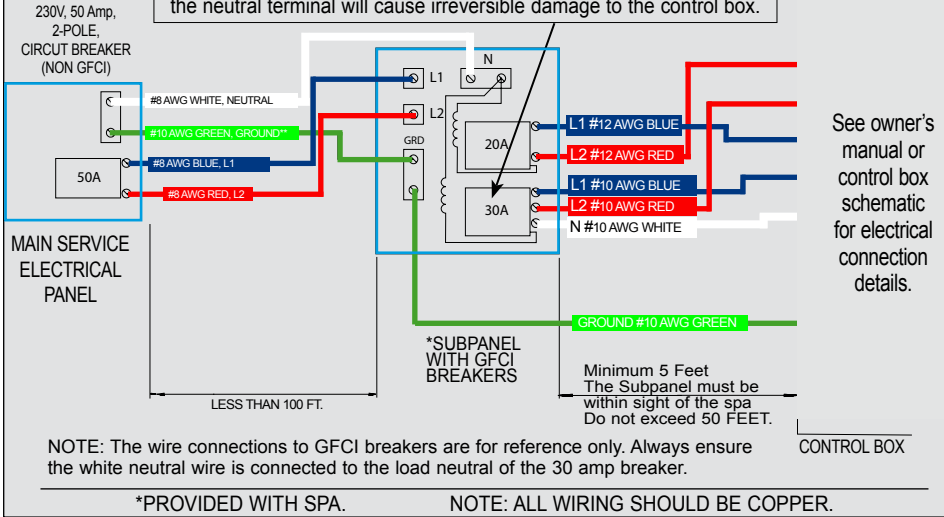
230V, 50 Amp, 2-POLE, CIRCUT BREAKER (NON GFCI)

the neutral terminal will cause irreversible damage to the control box.

#8 AWG WHITE, NEUTRAL

#10 AWG GREEN, GROUND**

50A

#8 AWG BLUE, L1

#8 AWG RED, L2

MAIN SERVICE ELECTRICAL PANEL

L1

L2

N

GRD

20A

30A

L1 #12 AWG BLUE

L2 #12 AWG RED

L1 #10 AWG BLUE

L2 #10 AWG RED

N #10 AWG WHITE

See owner's manual or control box schematic for electrical connection details.

GROUND #10 AWG GREEN

*SUBPANEL WITH GFCI BREAKERS

LESS THAN 100 FT.

Minimum 5 Feet
The Subpanel must be within sight of the spa
Do not exceed 50 FEET.

CONTROL BOX

NOTE: The wire connections to GFCI breakers are for reference only. Always ensure the white neutral wire is connected to the load neutral of the 30 amp breaker.

*PROVIDED WITH SPA.

NOTE: ALL WIRING SHOULD BE COPPER.